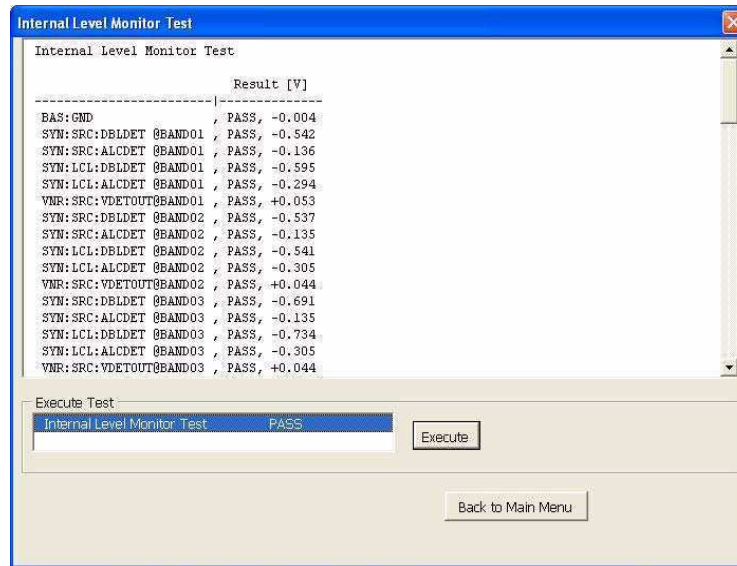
Internal Level Monitor Test

Internal Level Monitor Test

Result [V]
------------------------|--------------
BAS:GND , PASS, -0.004
SYN:SRC:DBLDET @BAND01 , PASS, -0.542
SYN:SRC:ALCDET @BAND01 , PASS, -0.136
SYN:LCL:DBLDET @BAND01 , PASS, -0.595
SYN:LCL:ALCDET @BAND01 , PASS, -0.294
VNR:SRC:VDETOUT@BAND01 , PASS, +0.053
SYN:SRC:DBLDET @BAND02 , PASS, -0.537
SYN:SRC:ALCDET @BAND02 , PASS, -0.135
SYN:LCL:DBLDET @BAND02 , PASS, -0.541
SYN:LCL:ALCDET @BAND02 , PASS, -0.305
VNR:SRC:VDETOUT@BAND02 , PASS, +0.044
SYN:SRC:DBLDET @BAND03 , PASS, -0.691
SYN:SRC:ALCDET @BAND03 , PASS, -0.135
SYN:LCL:DBLDET @BAND03 , PASS, -0.734
SYN:LCL:ALCDET @BAND03 , PASS, -0.305
VNR:SRC:VDETOUT@BAND03 , PASS, +0.044

Execute Test
Internal Level Monitor Test PASS
Execute

Back to Main Menu